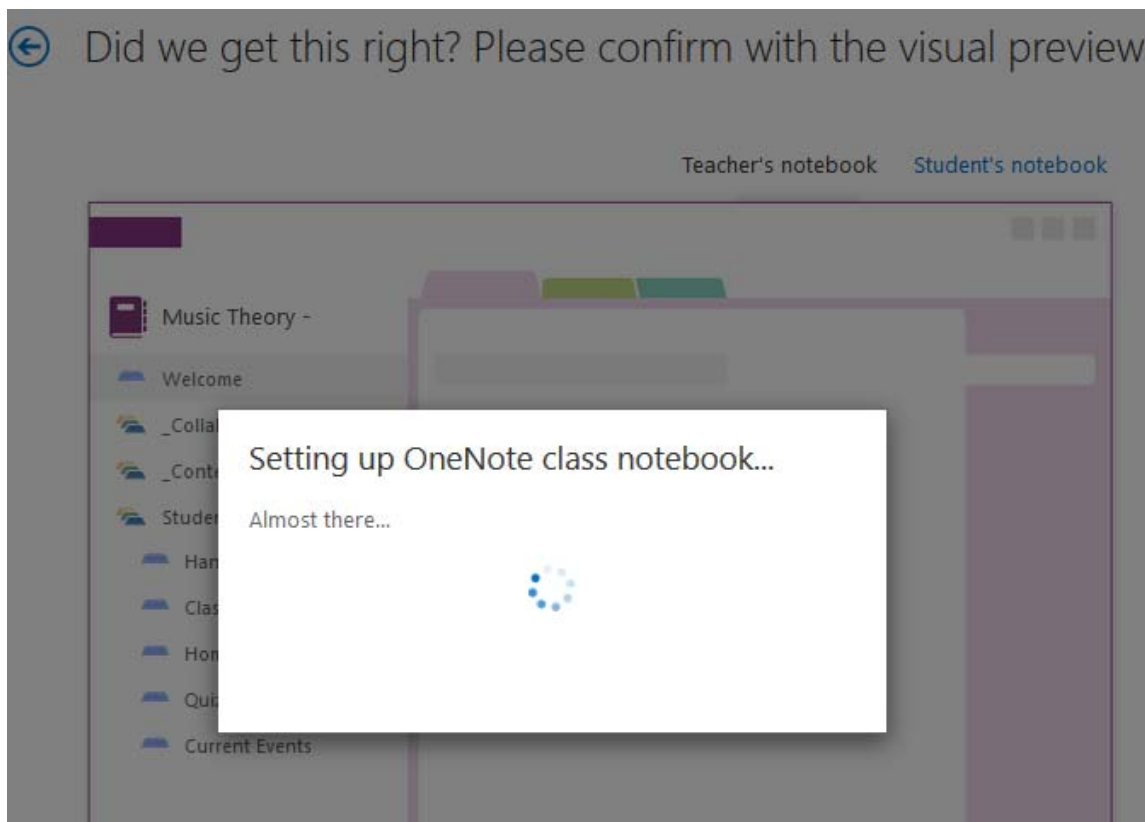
Did we get this right? Please confirm with the visual preview

Teacher's notebook Student's notebook

Music Theory -

Welcome

_Colla

_Conte

Studer

Han

Clas

Hon

Qui

Current Events

Setting up OneNote class notebook...

Almost there...